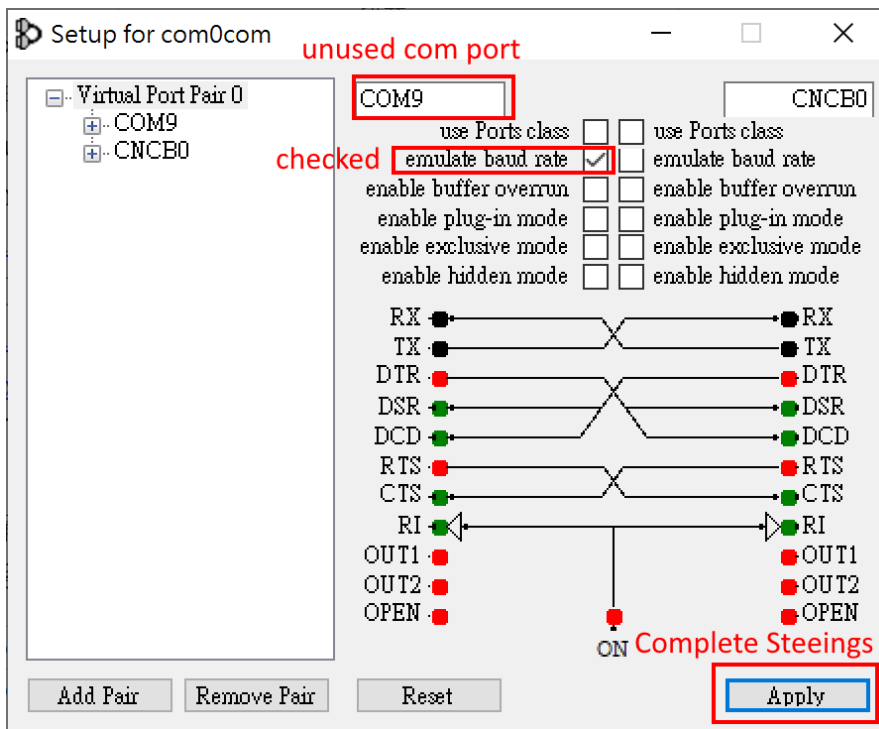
Setup for com0com

unused com port

Virtual Port Pair 0
COM9
CNCB0

COM9

CNCB0

use Ports class
use Ports class
checked
emulate baud rate
emulate baud rate
enable buffer overrun
enable buffer overrun
enable plug-in mode
enable plug-in mode
enable exclusive mode
enable exclusive mode
enable hidden mode
enable hidden mode

RX
TX
DTR
DSR
DCD
RTS
CTS
RI
OUT1
OUT2
OPEN

RX
TX
DTR
DSR
DCD
RTS
CTS
RI
OUT1
OUT2
OPEN

ON

Complete Steeings

Add Pair
Remove Pair
Reset
Apply